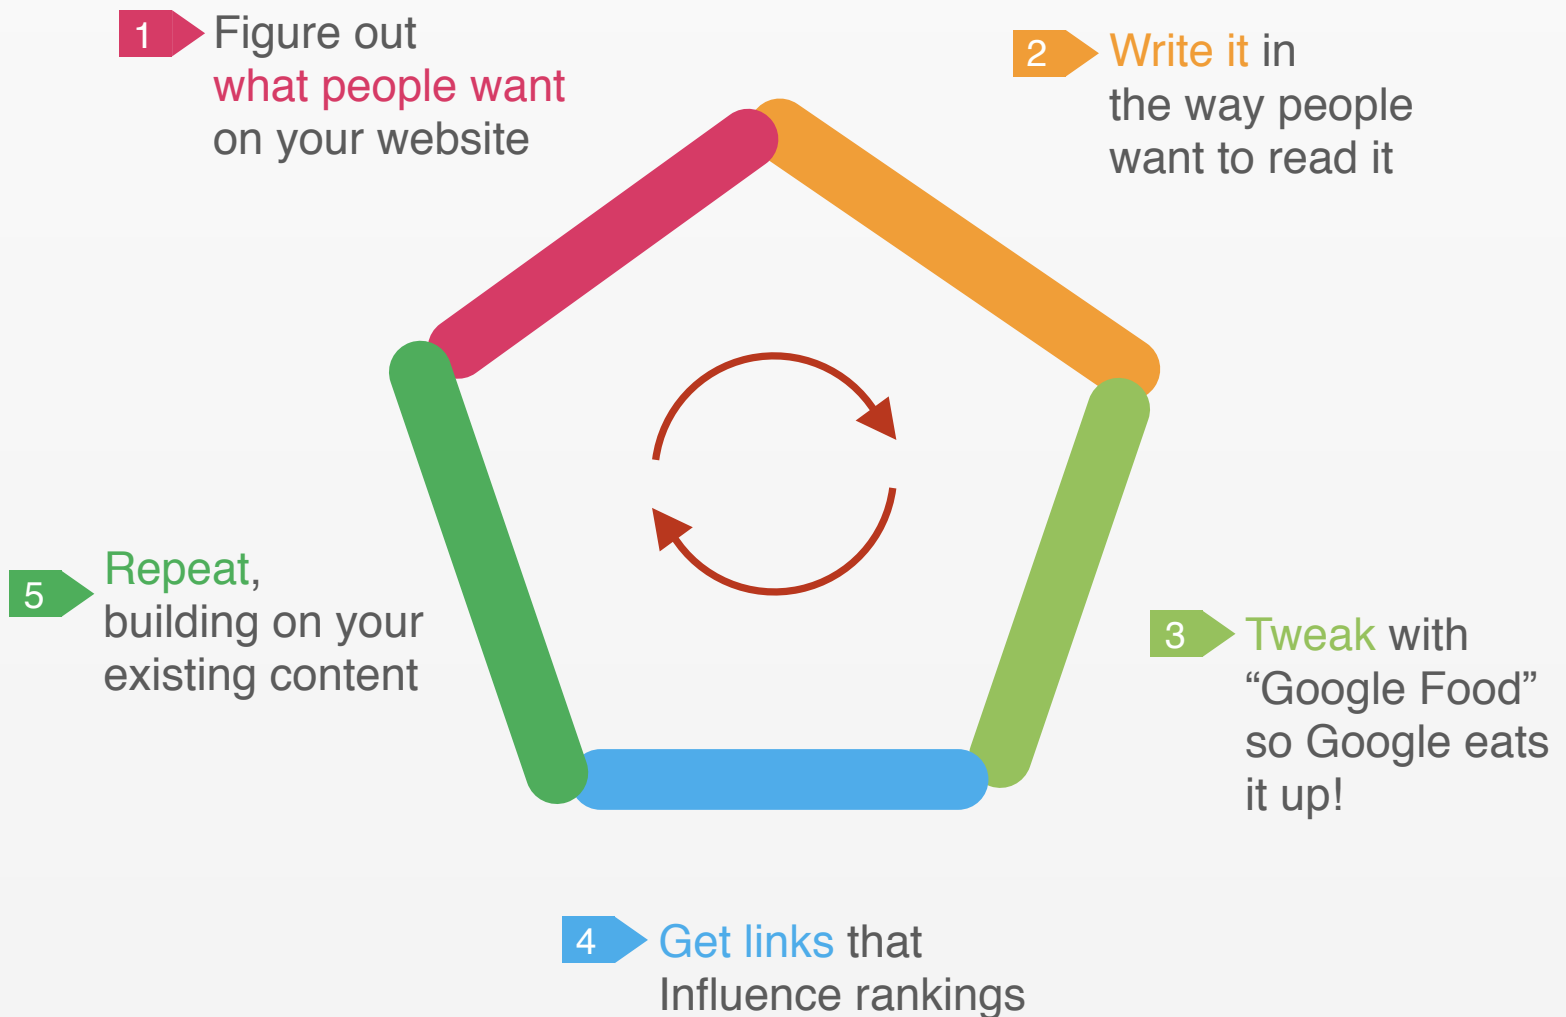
1 Figure out what people want on your website

2 Write it in the way people want to read it

5 Repeat, building on your existing content

3 Tweak with “Google Food” so Google eats it up!

4 Get links that Influence rankings